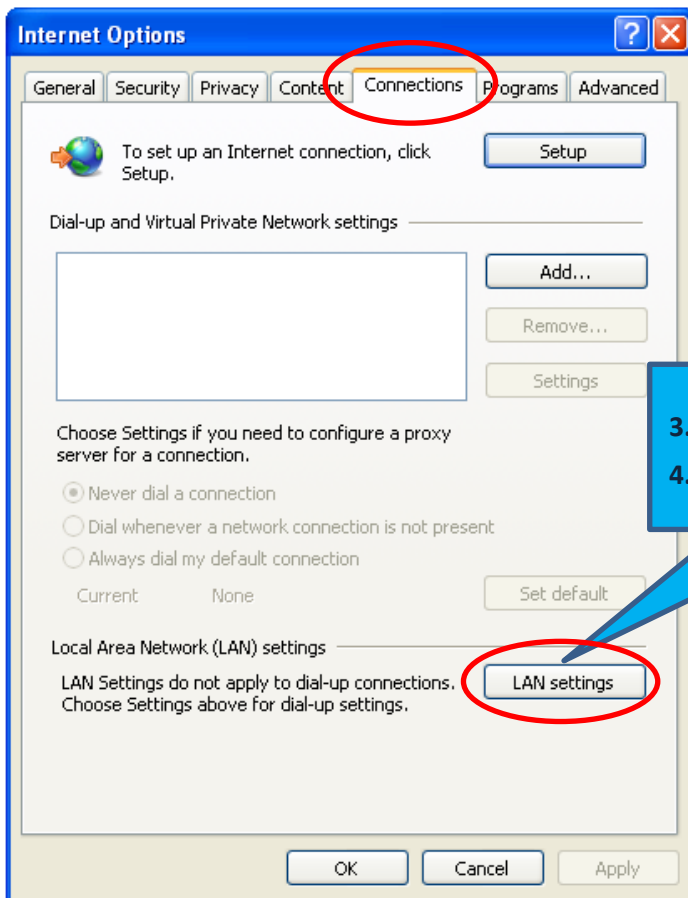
Internet Options

General Security Privacy Content Connections Programs Advanced

To set up an Internet connection, click Setup.

Setup

Dial-up and Virtual Private Network settings

Add...

Remove...

Settings

Choose Settings if you need to configure a proxy server for a connection.

Never dial a connection

Dial whenever a network connection is not present

Always dial my default connection

Current None

Set default

Local Area Network (LAN) settings

LAN Settings do not apply to dial-up connections. Choose Settings above for dial-up settings.

LAN settings

3.

4.

OK Cancel Apply